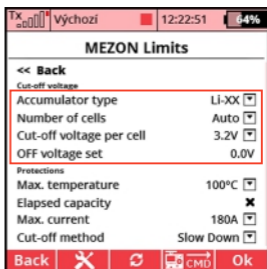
Tx Výchozí 12:22:51 64%

MEZON Limits

<< Back

Cut-off voltage

Accumulator type Li-XX

Number of cells Auto

Cut-off voltage per cell 3.2V

OFF voltage set 0.0V

Protections

Max. temperature 100°C

Elapsed capacity ✖

Max. current 180A

Cut-off method Slow Down

Back CMD Ok